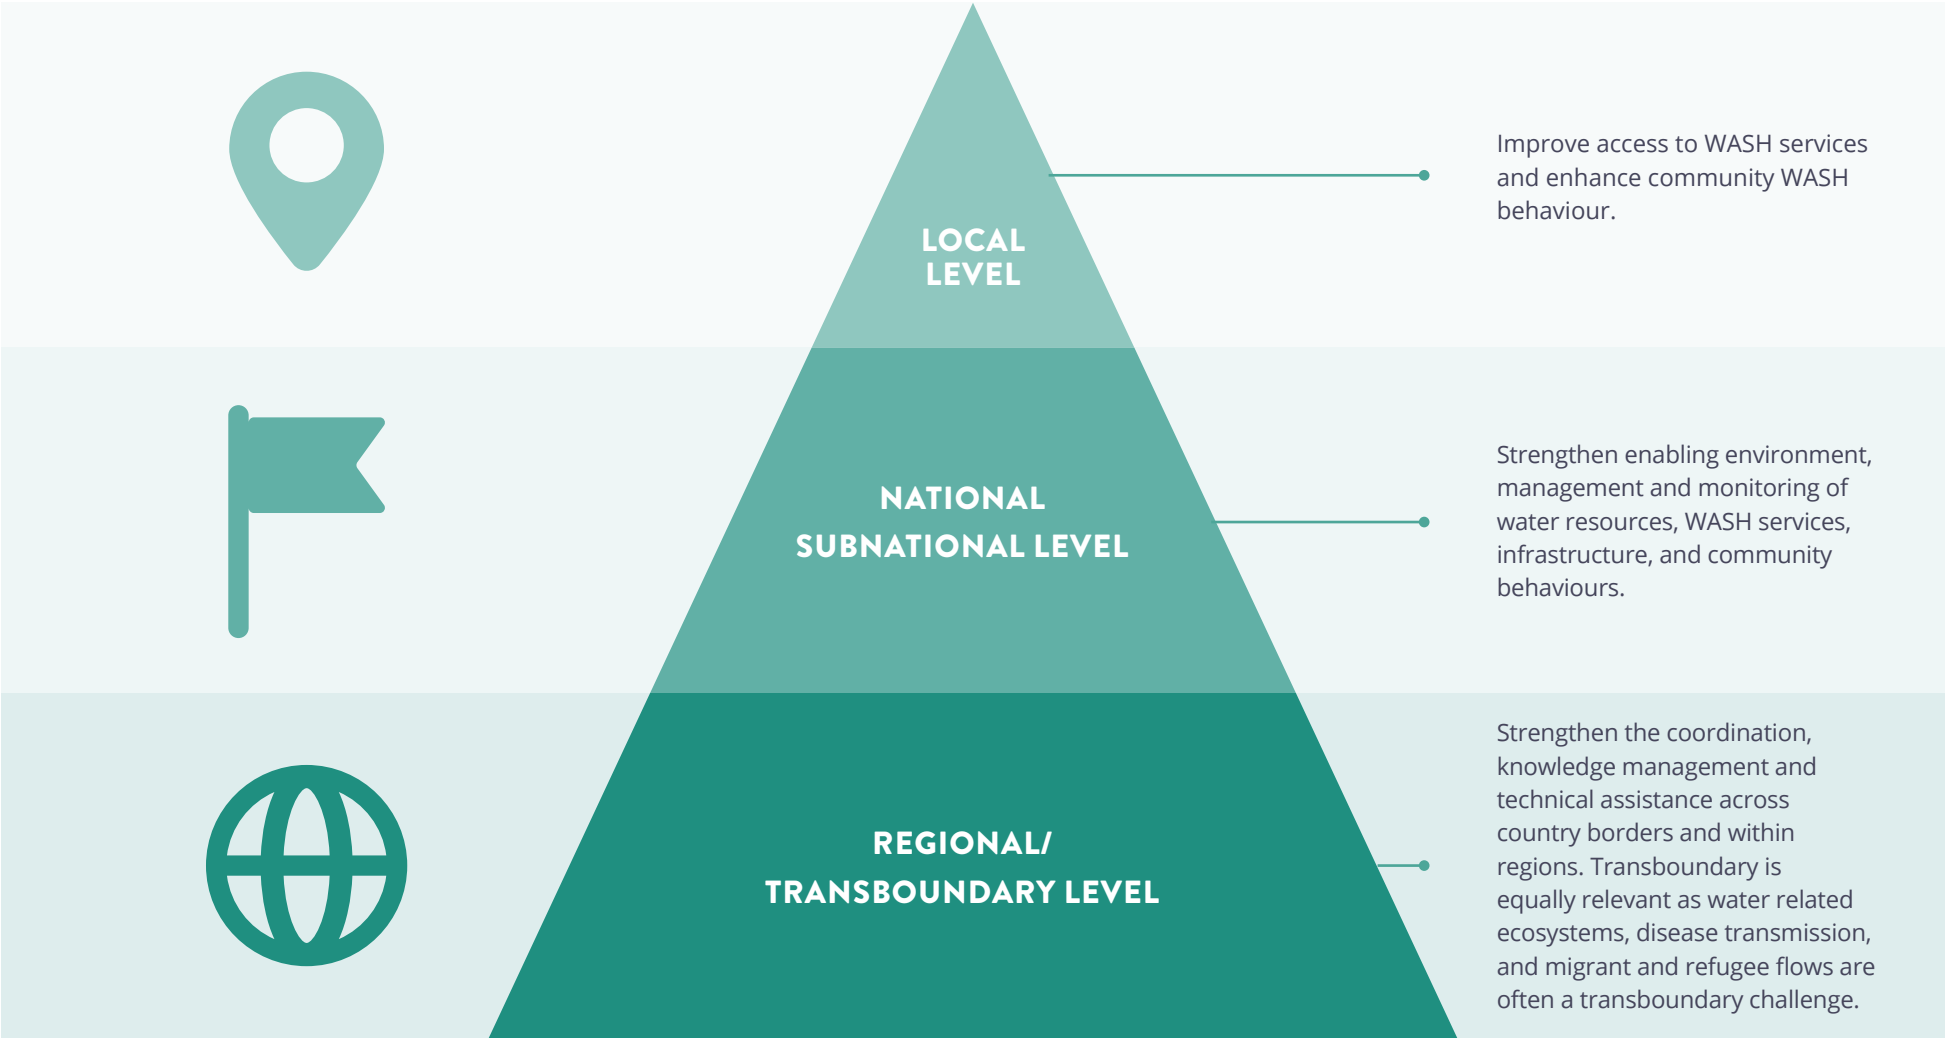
LOCAL LEVEL

Improve access to WASH services and enhance community WASH behaviour.

NATIONAL SUBNATIONAL LEVEL

Strengthen enabling environment, management and monitoring of water resources, WASH services, infrastructure, and community behaviours.

REGIONAL/ TRANSBOUNDARY LEVEL

Strengthen the coordination, knowledge management and technical assistance across country borders and within regions. Transboundary is equally relevant as water related ecosystems, disease transmission, and migrant and refugee flows are often a transboundary challenge.